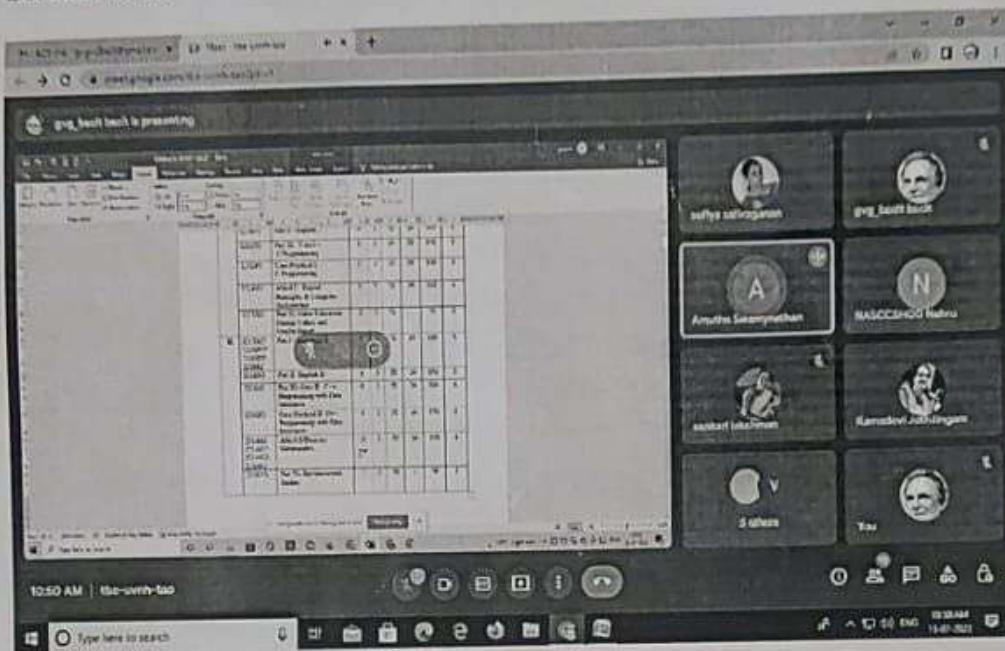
meet.google.com/tbs-uvmh-tao

gvg_bsc it tech is presenting

sufiya safiyaganan

gvg_bsc it tech

Amutha Sakamyruchan

A

N

NASCCSHOD Nehru

sankari lakshman

Ramadevi Jothilingam

5 others

You

10:50 AM | tbs-uvmh-tao

Type here to search

ENG